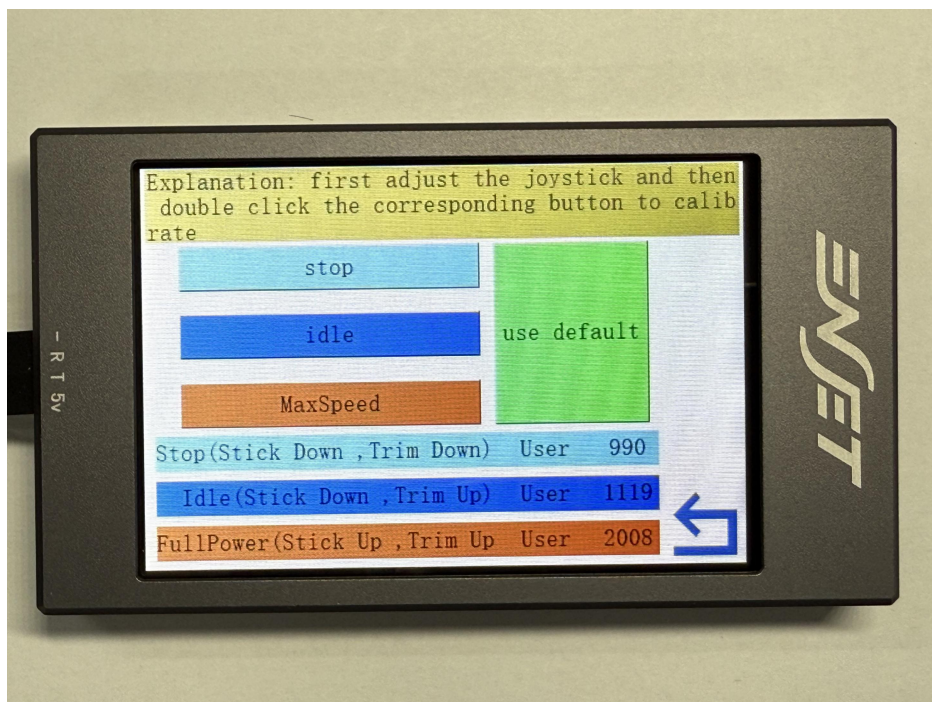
- R T 5v

Explanation: first adjust the joystick and then double click the corresponding button to calib rate

stop

idle

MaxSpeed

use default

Stop(Stick Down ,Trim Down) User 990

Idle(Stick Down ,Trim Up) User 1119

FullPower(Stick Up ,Trim Up User 2008

ENJET